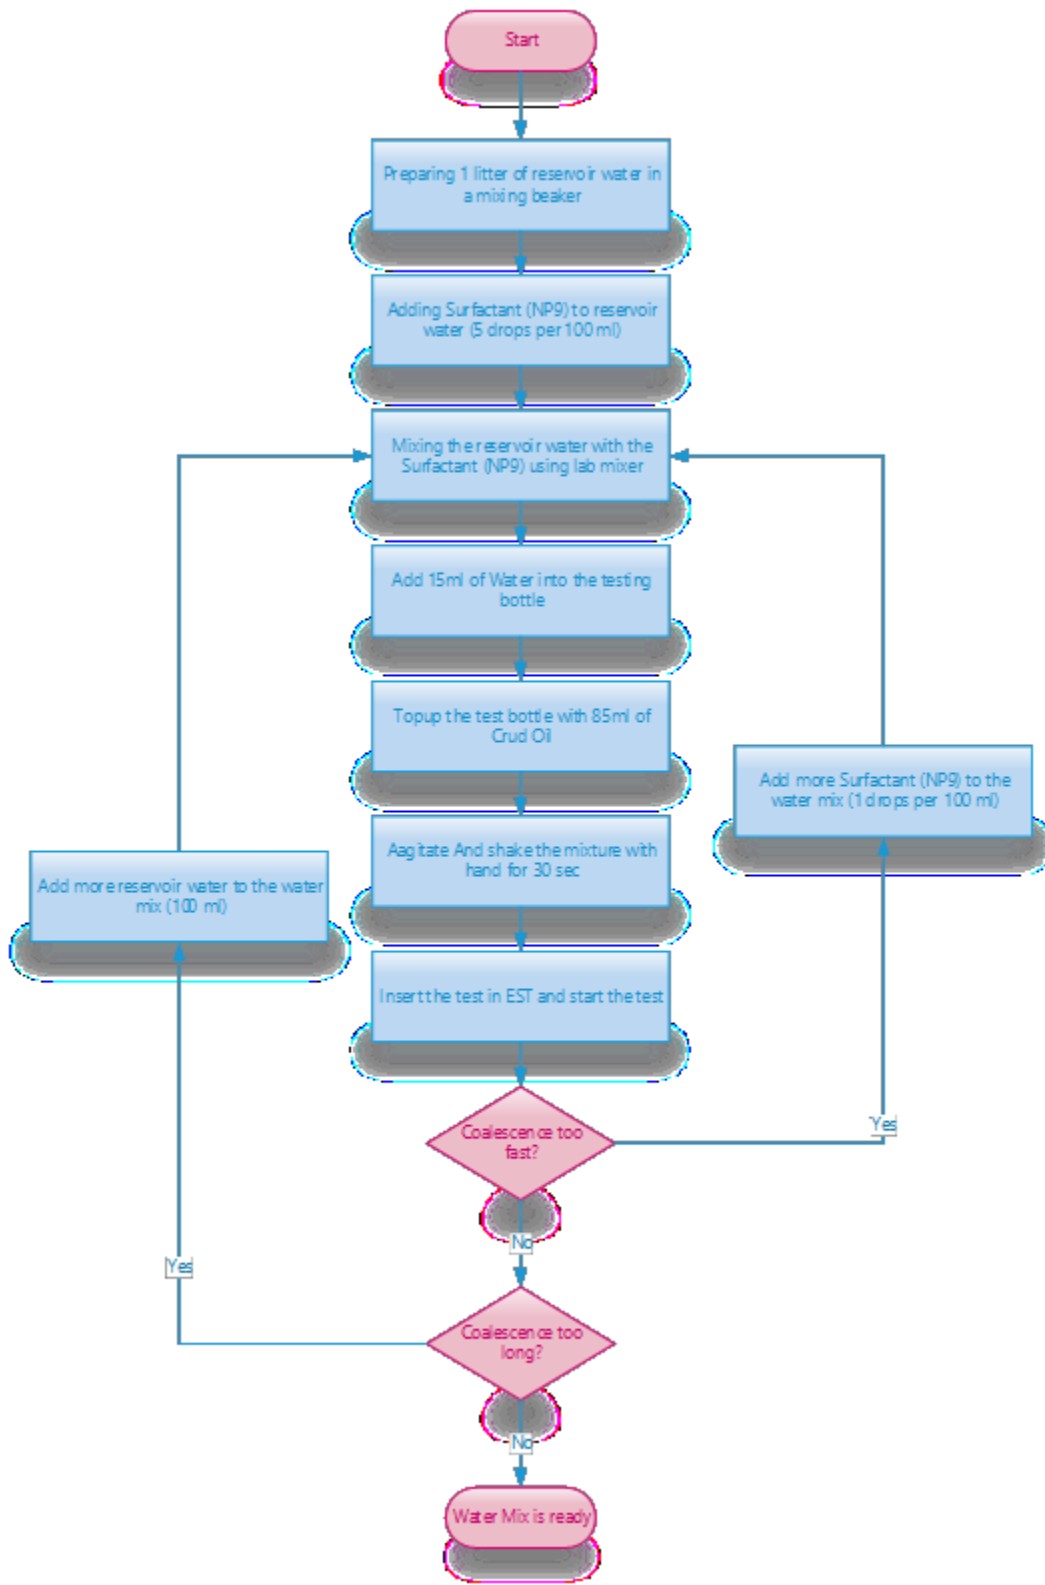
Start

Preparing 1 litter of reservoir water in a mixing beaker

Adding Surfactant (NP9) to reservoir water (5 drops per 100 ml)

Mixing the reservoir water with the Surfactant (NP9) using lab mixer

Add 15ml of Water into the testing bottle

Topup the test bottle with 85ml of Crud Oil

Aagitate And shake the mixture with hand for 30 sec

Insert the test in EST and start the test

Coalescence too fast?

Yes

Add more Surfactant (NP9) to the water mix (1 drops per 100 ml)

No

Coalescence too long?

Yes

Add more reservoir water to the water mix (100 ml)

No

Water Mix is ready